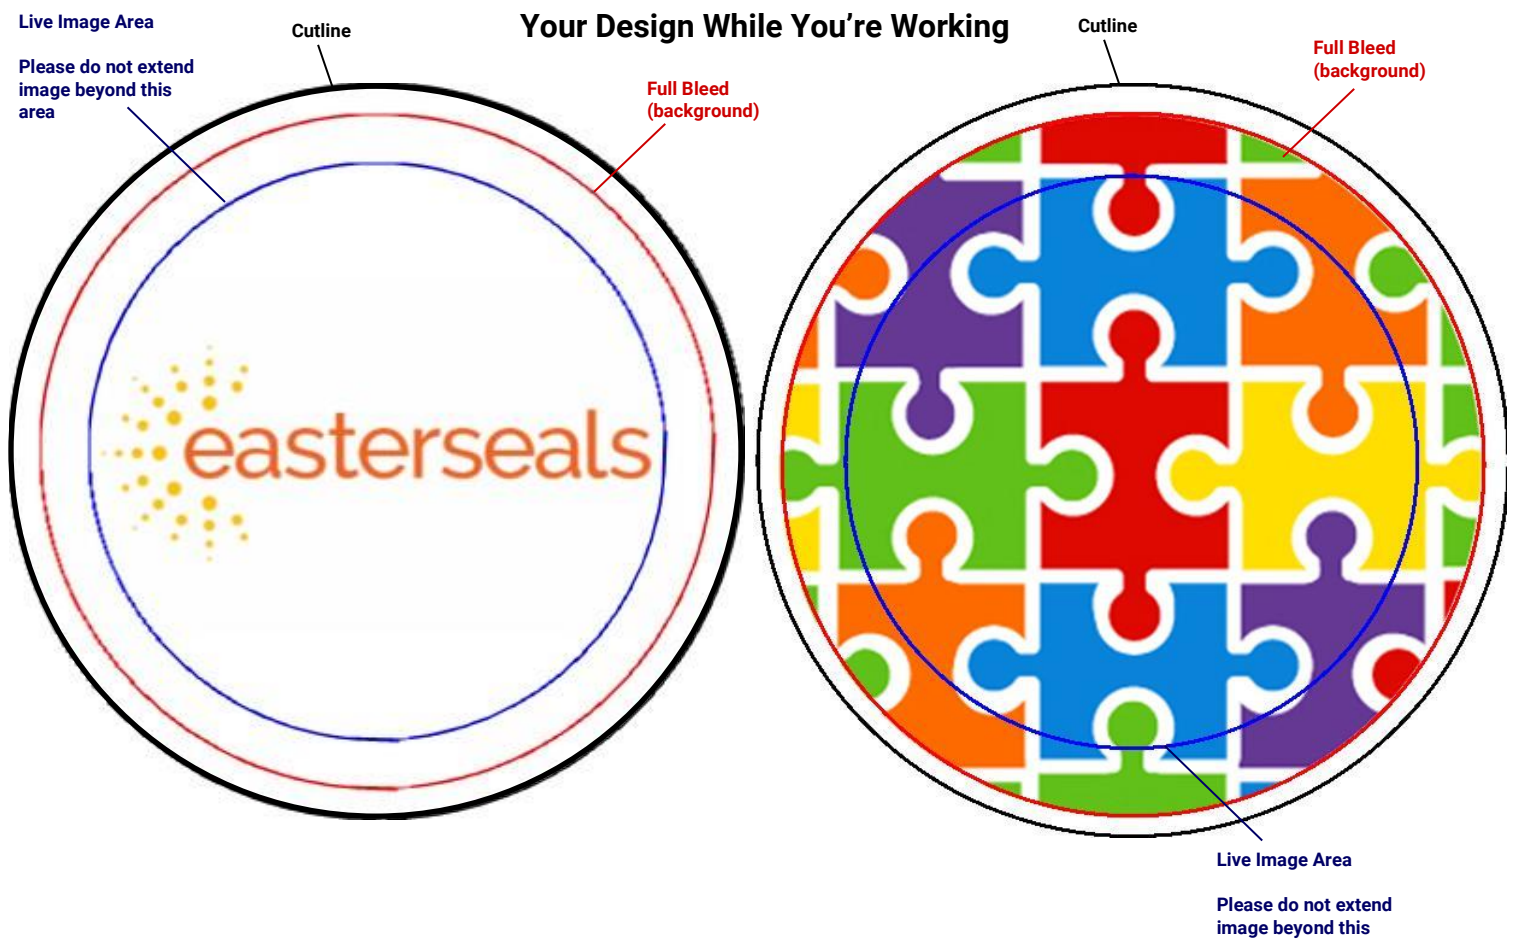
Live Image Area

Please do not extend image beyond this area

Cutline

Your Design While You're Working

Cutline

Full Bleed (background)

Full Bleed (background)

easterseals

Live Image Area

Please do not extend image beyond this